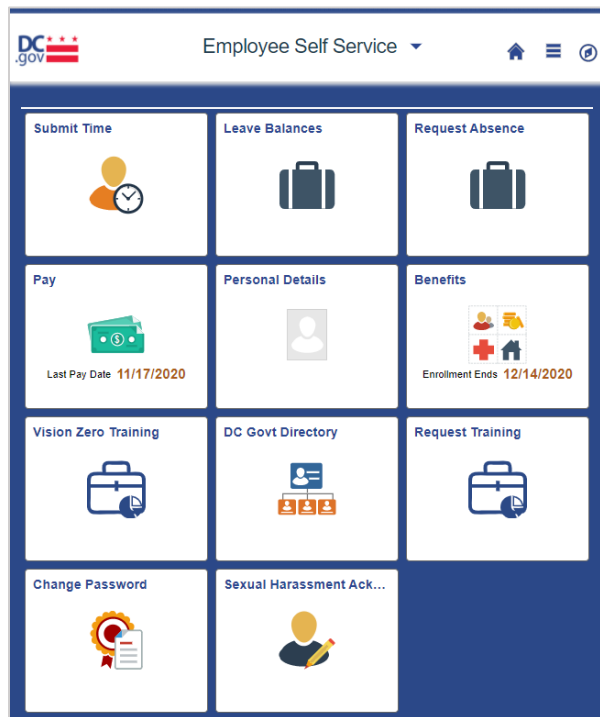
DC .gov

Employee Self Service

Submit Time

Leave Balances

Request Absence

Pay

Last Pay Date 11/17/2020

Personal Details

Benefits

Enrollment Ends 12/14/2020

Vision Zero Training

DC Govt Directory

Request Training

Change Password

Sexual Harassment Ack...